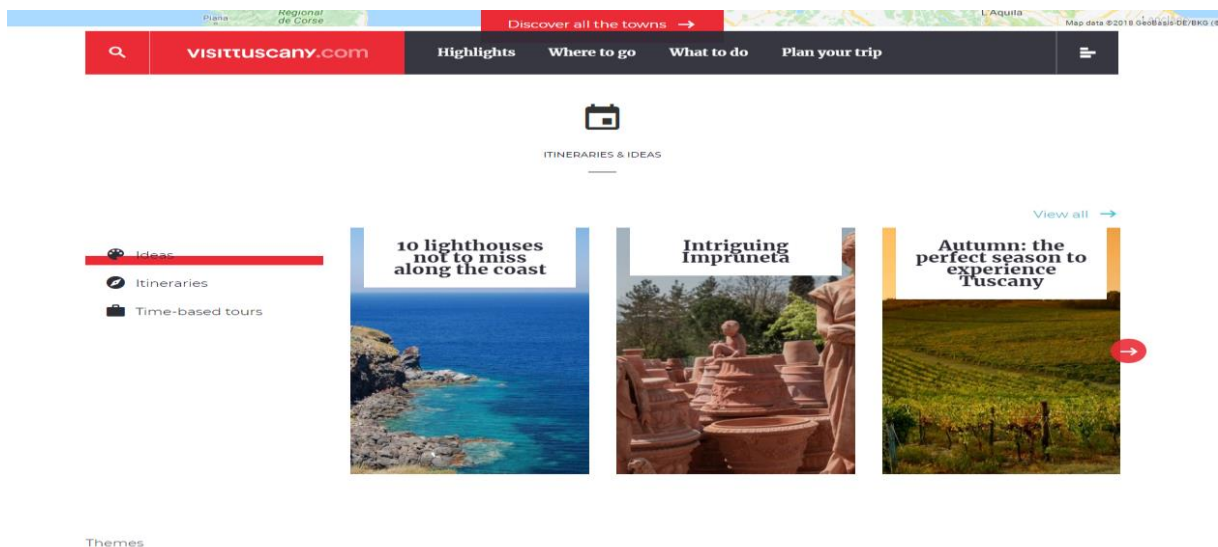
Piana Regional de Corse

Discover all the towns →

L'Aquila

Map data ©2018 GeoBasis-DE/BKG (©

visittuscany.com

Highlights

Where to go

What to do

Plan your trip

ITINERARIES & IDEAS

View all →

Ideas

Itineraries

Time-based tours

10 lighthouses not to miss along the coast

Intriguing Impruneta

Autumn: the perfect season to experience Tuscany

Themes